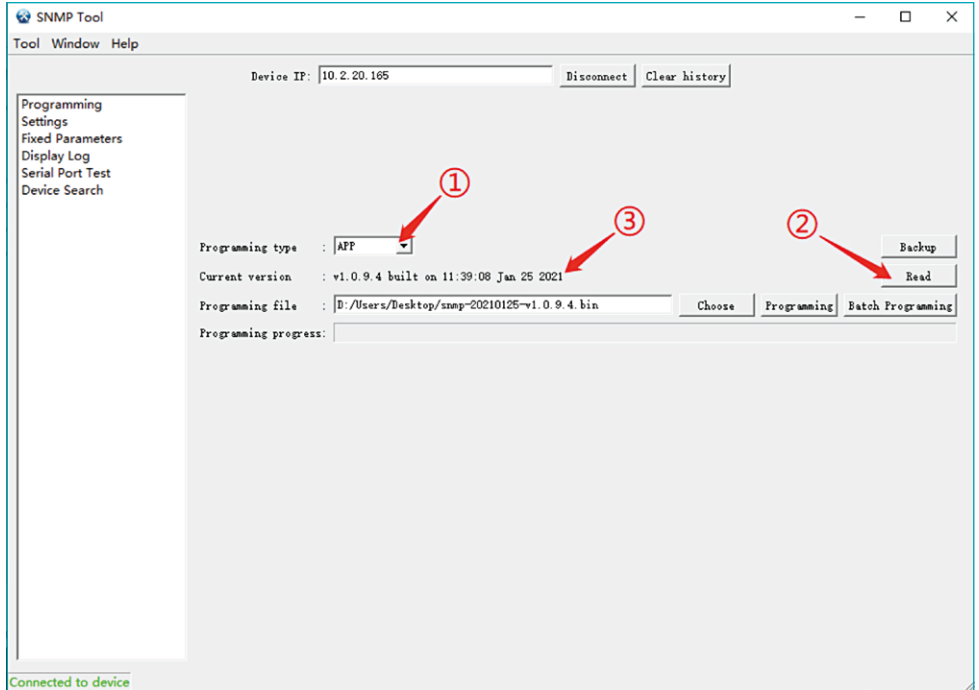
SNMP Tool

Tool Window Help

Device IP: 10.2.20.165 Disconnect Clear history

Programming
Settings
Fixed Parameters
Display Log
Serial Port Test
Device Search

①

③

②

Programming type : APP

Backup

Current version : v1.0.9.4 built on 11:39:08 Jan 25 2021

Read

Programming file : D:/Users/Desktop/snmp-20210125-v1.0.9.4.bin Choose Programming Batch Programming

Programming progress:

Connected to device